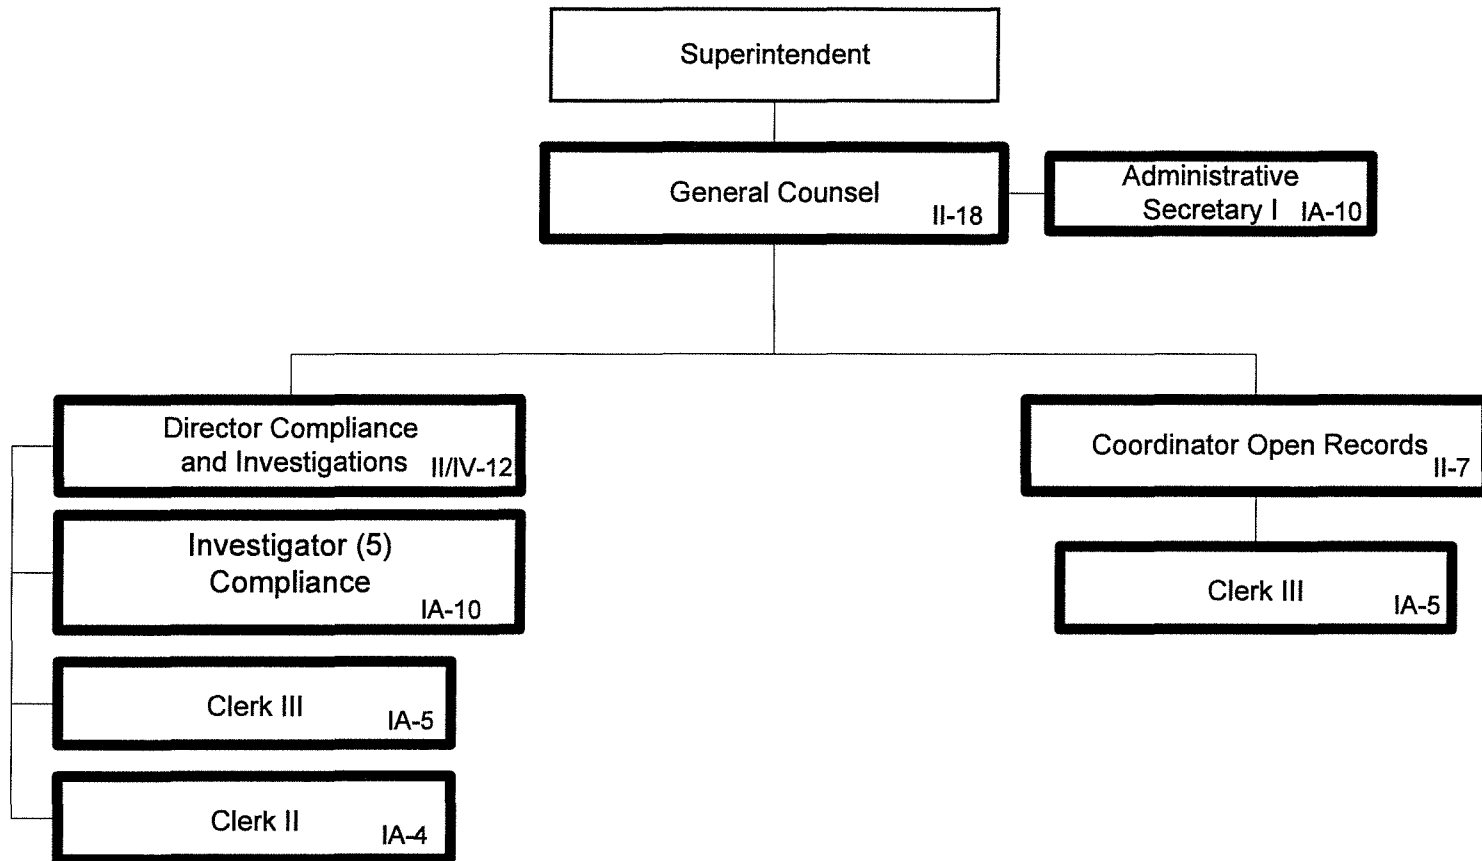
Superintendent

General Counsel II-18

Administrative Secretary I IA-10

Director Compliance and Investigations II/IV-12

Investigator (5) Compliance IA-10

Clerk III IA-5

Clerk II IA-4

Coordinator Open Records II-7

Clerk III IA-5